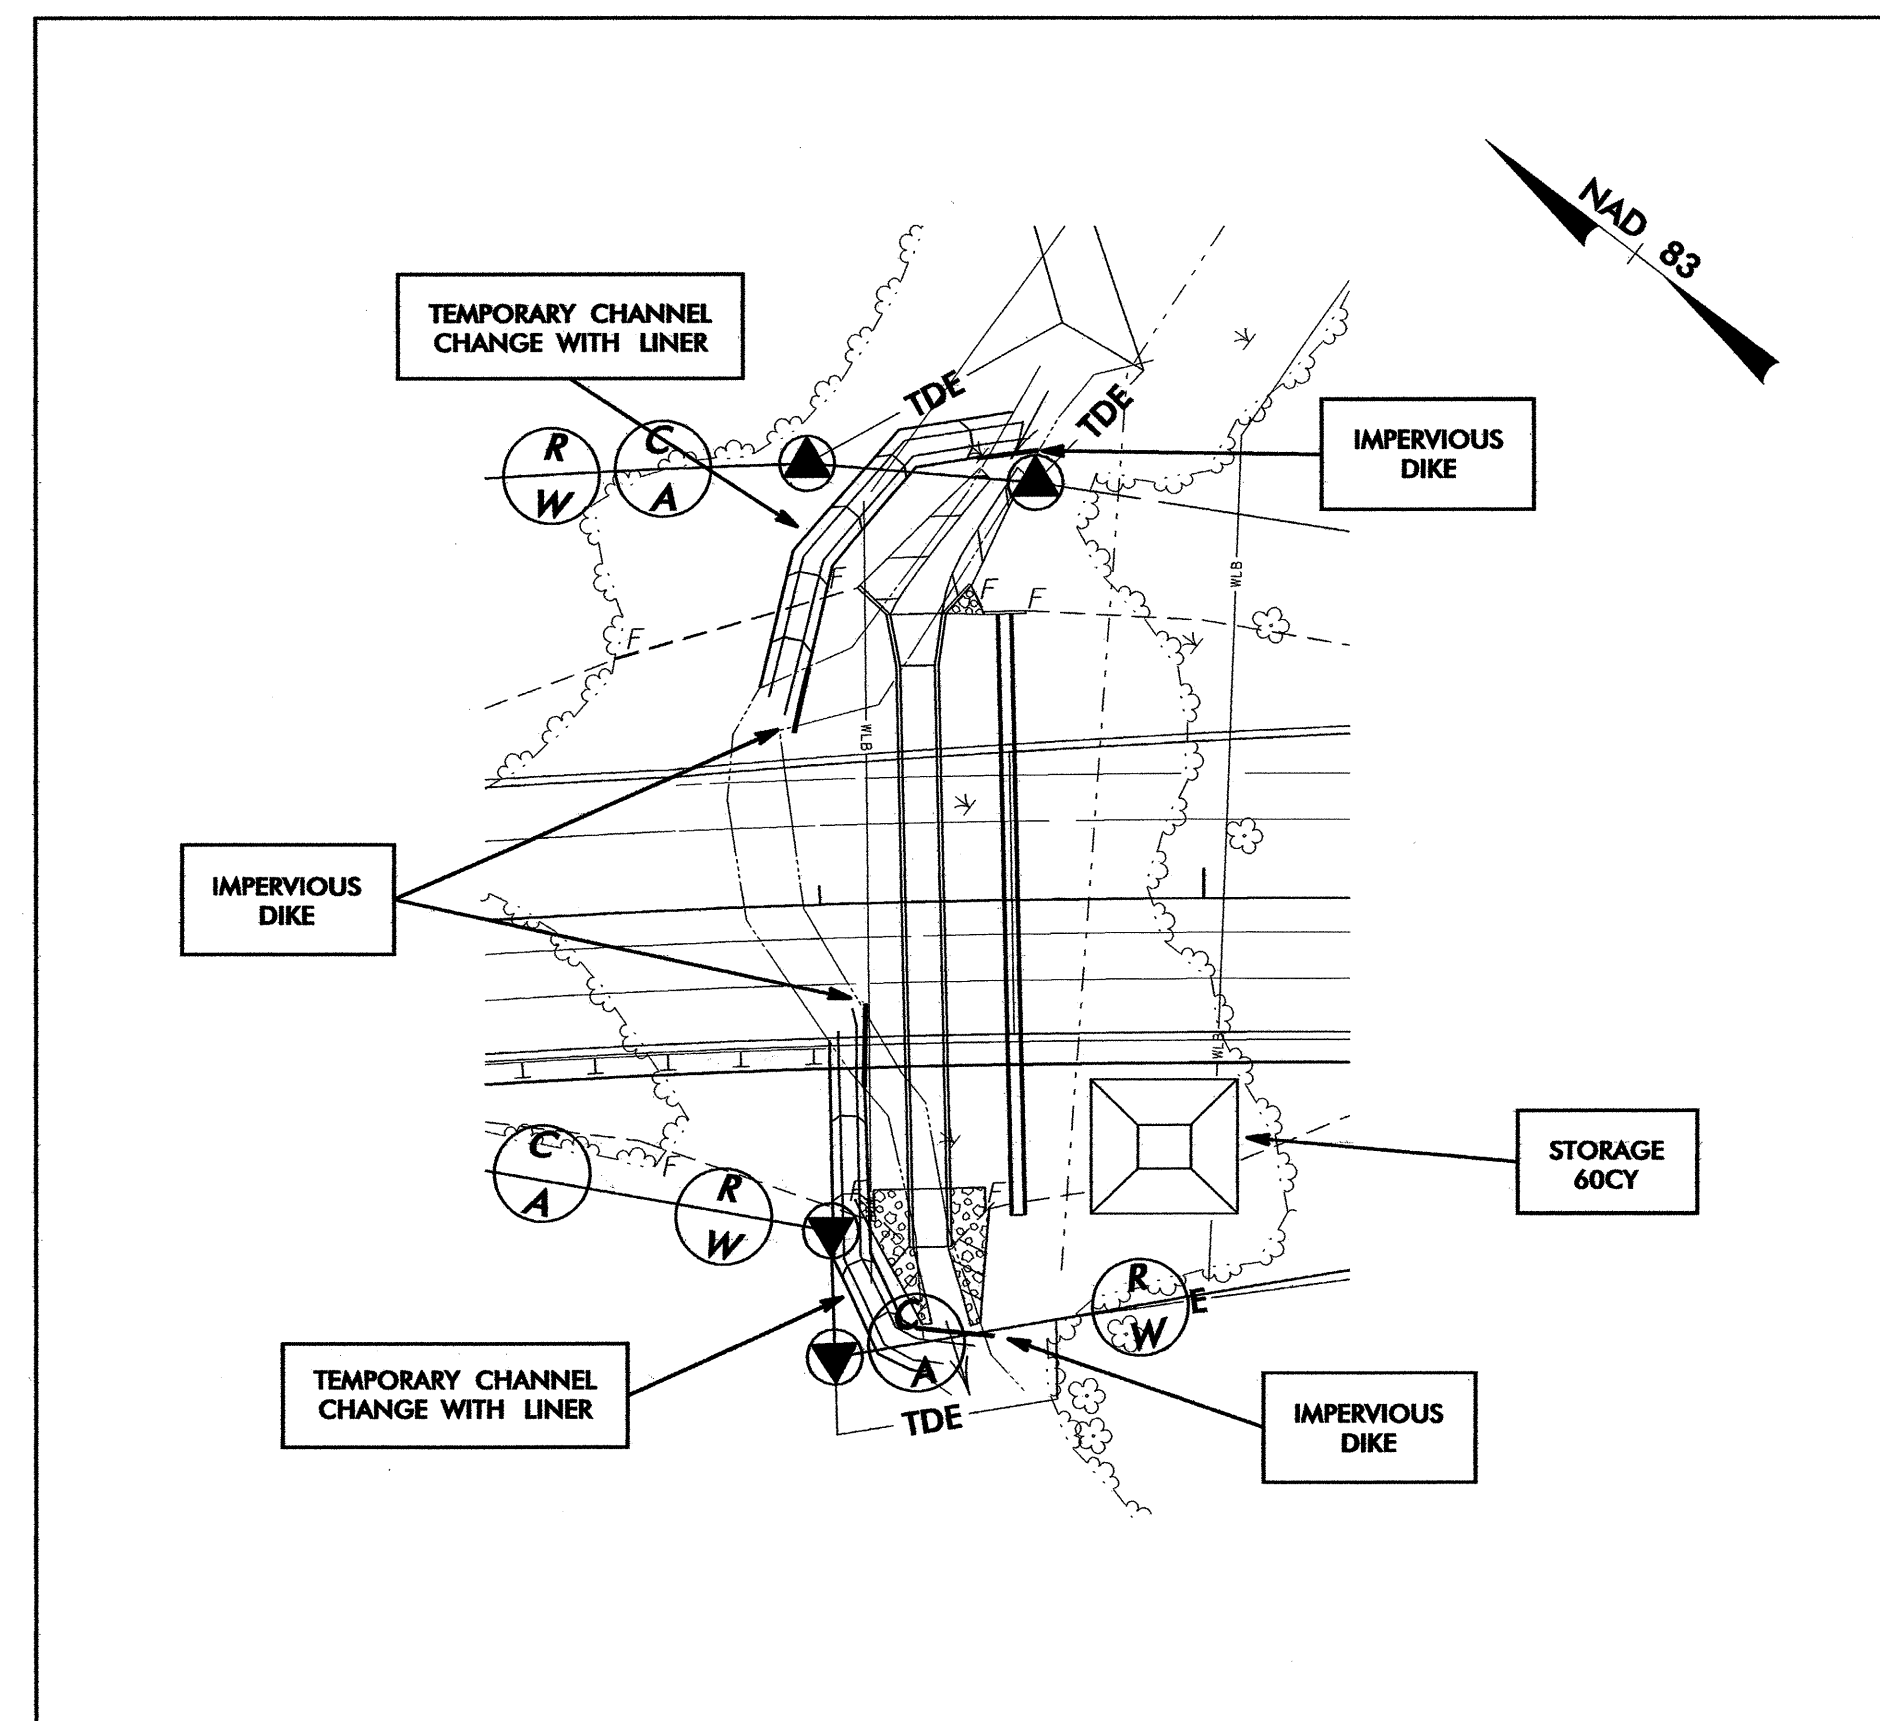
NAD 83

TEMPORARY CHANNEL CHANGE WITH LINER

TDE

TDE

R
W

C
A

IMPERVIOUS DIKE

F

F

F

F

WLB

WLB

WLB

IMPERVIOUS DIKE

C
A

R
W

STORAGE 60CY

R
W

E

C
A

TEMPORARY CHANNEL CHANGE WITH LINER

TDE

IMPERVIOUS DIKE